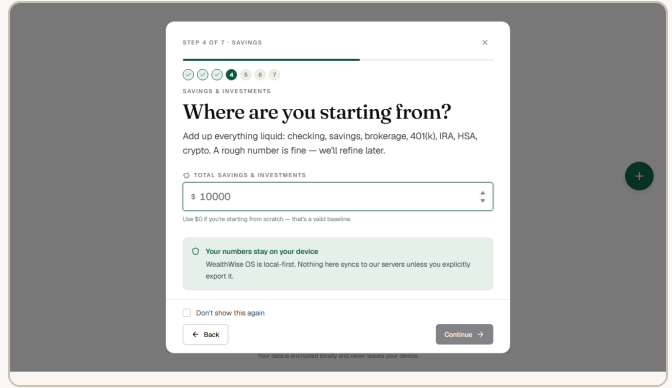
STEP 4 OF 7 · SAVINGS

×

4 5 6 7

SAVINGS & INVESTMENTS

Where are you starting from?

Add up everything liquid: checking, savings, brokerage, 401(k), IRA, HSA, crypto. A rough number is fine — we'll refine later.

TOTAL SAVINGS & INVESTMENTS

$ 10000

Use $0 if you're starting from scratch — that's a valid baseline.

Your numbers stay on your device

WealthWise OS is local-first. Nothing here syncs to our servers unless you explicitly export it.

Don't show this again

← Back

Continue →

Your data is encrypted locally and never leaves your device.

+